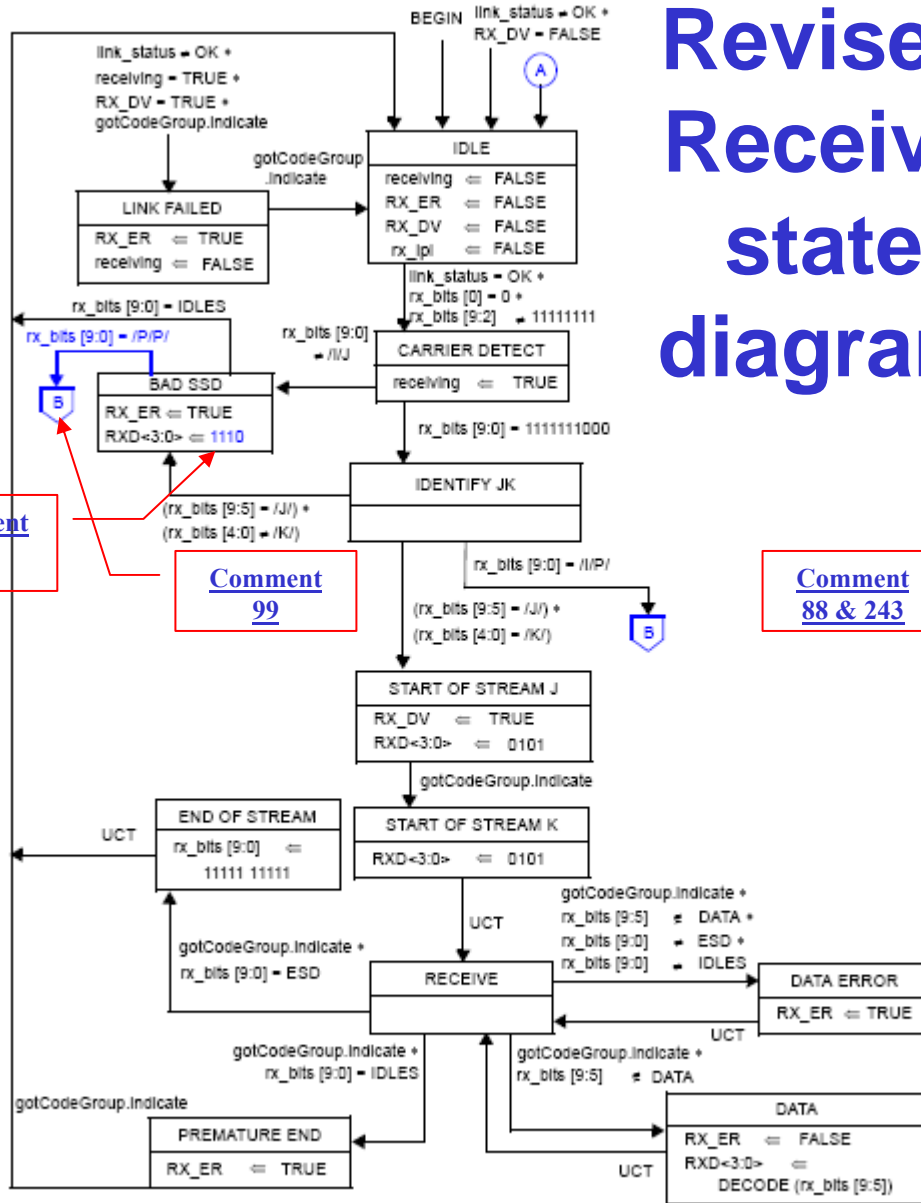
Revise
Receiv
state
diagrar

BEGIN
link_status = OK + RX_DV = FALSE
A
link_status = OK + receiving = TRUE + RX_DV = TRUE + gotCodeGroup.indicate
gotCodeGroup .indicate
IDLE
receiving ⇐ FALSE
RX_ER ⇐ FALSE
RX_DV ⇐ FALSE
rx_lpi ⇐ FALSE
LINK FAILED
RX_ER ⇐ TRUE
receiving ⇐ FALSE
link_status = OK + rx_bits [0] = 0 + rx_bits [9:2] ≠ 11111111
rx_bits [9:0] = IDLES
rx_bits [9:0] = /P/P/
rx_bits [9:0] ≠ /I/J
CARRIER DETECT
receiving ⇐ TRUE
B
BAD SSD
RX_ER ⇐ TRUE
RXD<3:0> ⇐ 1110
rx_bits [9:0] = 1111111000
IDENTIFY JK
ent
(rx_bits [9:5] ≠ /J/) + (rx_bits [4:0] ≠ /K/)
Comment 99
rx_bits [9:0] = /I/P/
Comment 88 & 243
(rx_bits [9:5] = /J/) + (rx_bits [4:0] = /K/)
B
START OF STREAM J
RX_DV ⇐ TRUE
RXD<3:0> ⇐ 0101
gotCodeGroup.indicate
END OF STREAM
UCT
rx_bits [9:0] ⇐ 11111 11111
START OF STREAM K
RXD<3:0> ⇐ 0101
gotCodeGroup.indicate + rx_bits [9:5] ≠ DATA + rx_bits [9:0] ≠ ESD + rx_bits [9:0] ≠ IDLES
UCT
gotCodeGroup.indicate + rx_bits [9:0] = ESD
RECEIVE
DATA ERROR
RX_ER ⇐ TRUE
UCT
gotCodeGroup.indicate + rx_bits [9:0] = IDLES
gotCodeGroup.indicate + rx_bits [9:5] ≠ DATA
gotCodeGroup.indicate
DATA
PREMATURE END
RX_ER ⇐ TRUE
RX_ER ⇐ FALSE
RXD<3:0> ⇐ DECODE (rx_bits [9:5])
UCT